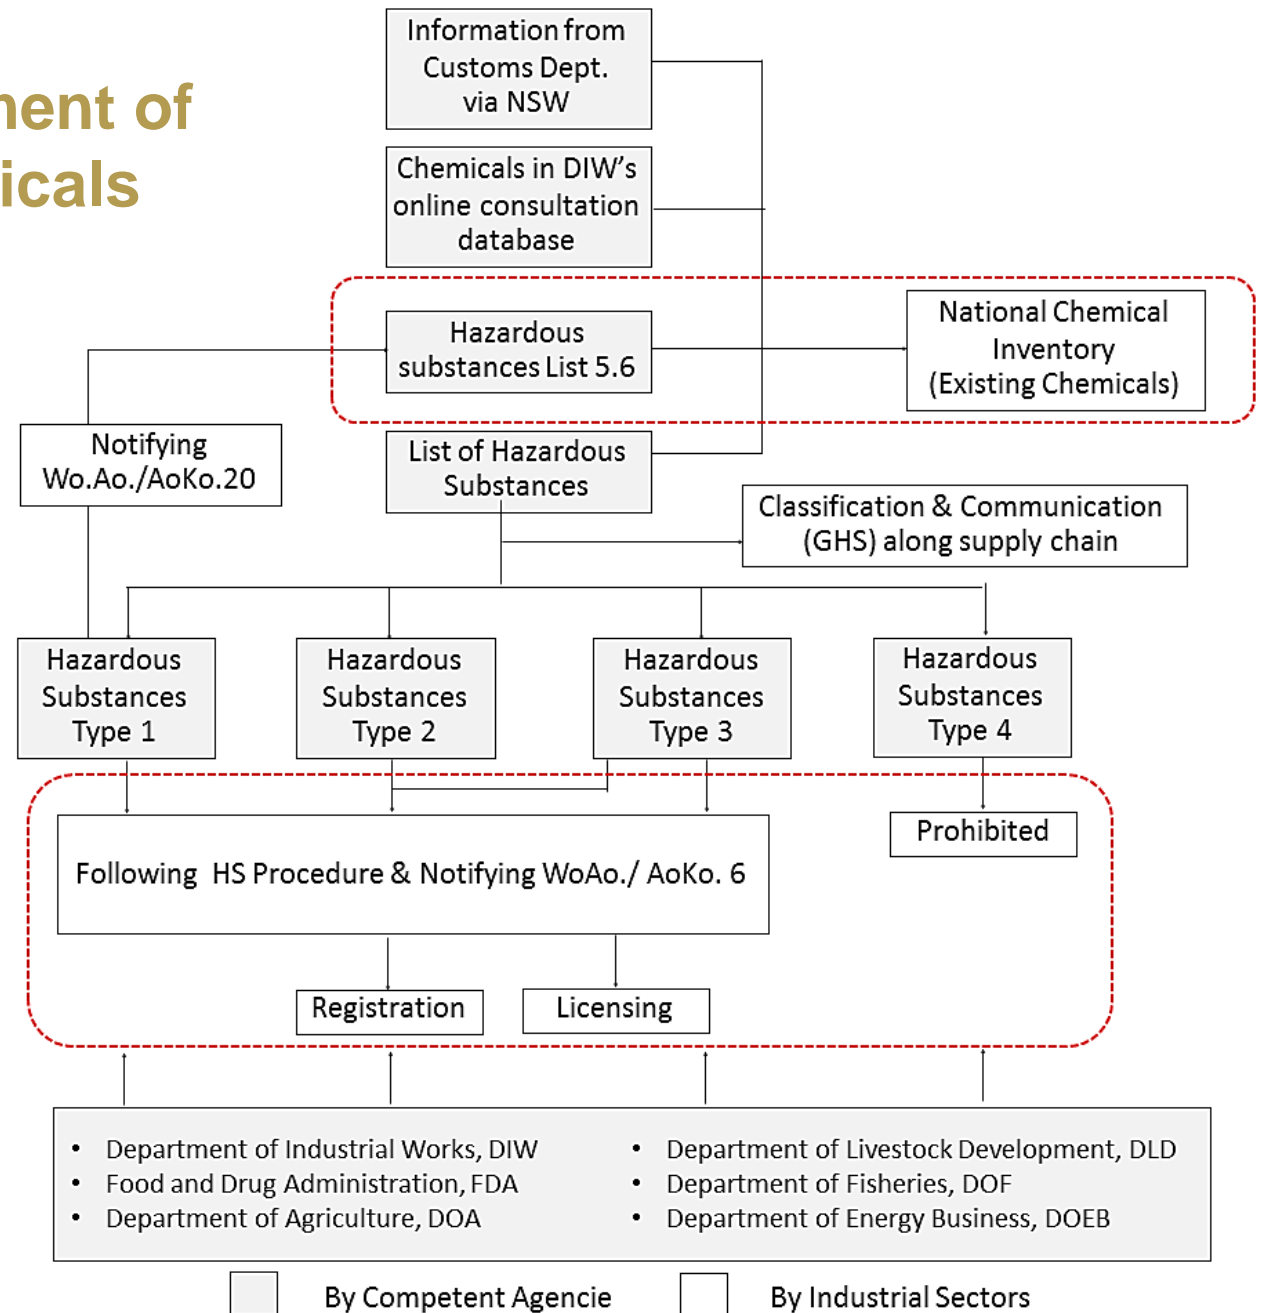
ment of
icals

Information from Customs Dept. via NSW

Chemicals in DIW's online consultation database

Hazardous substances List 5.6

National Chemical Inventory (Existing Chemicals)

Notifying Wo.Ao./AoKo.20

List of Hazardous Substances

Classification & Communication (GHS) along supply chain

Hazardous Substances Type 1

Hazardous Substances Type 2

Hazardous Substances Type 3

Hazardous Substances Type 4

Following HS Procedure & Notifying WoAo./ AoKo. 6

Prohibited

Registration

Licensing

- Department of Industrial Works, DIW
- Food and Drug Administration, FDA
- Department of Agriculture, DOA

- Department of Livestock Development, DLD
- Department of Fisheries, DOF
- Department of Energy Business, DOEB

By Competent Agencie

By Industrial Sectors